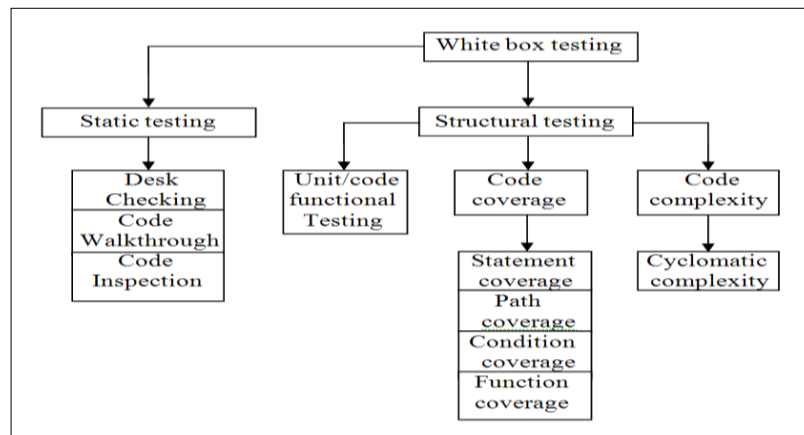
White box testing

Static testing

Desk Checking
Code Walkthrough
Code Inspection

Structural testing

Unit/code functional Testing

Code coverage

Statement coverage
Path coverage
Condition coverage
Function coverage

Code complexity

Cyclomatic complexity